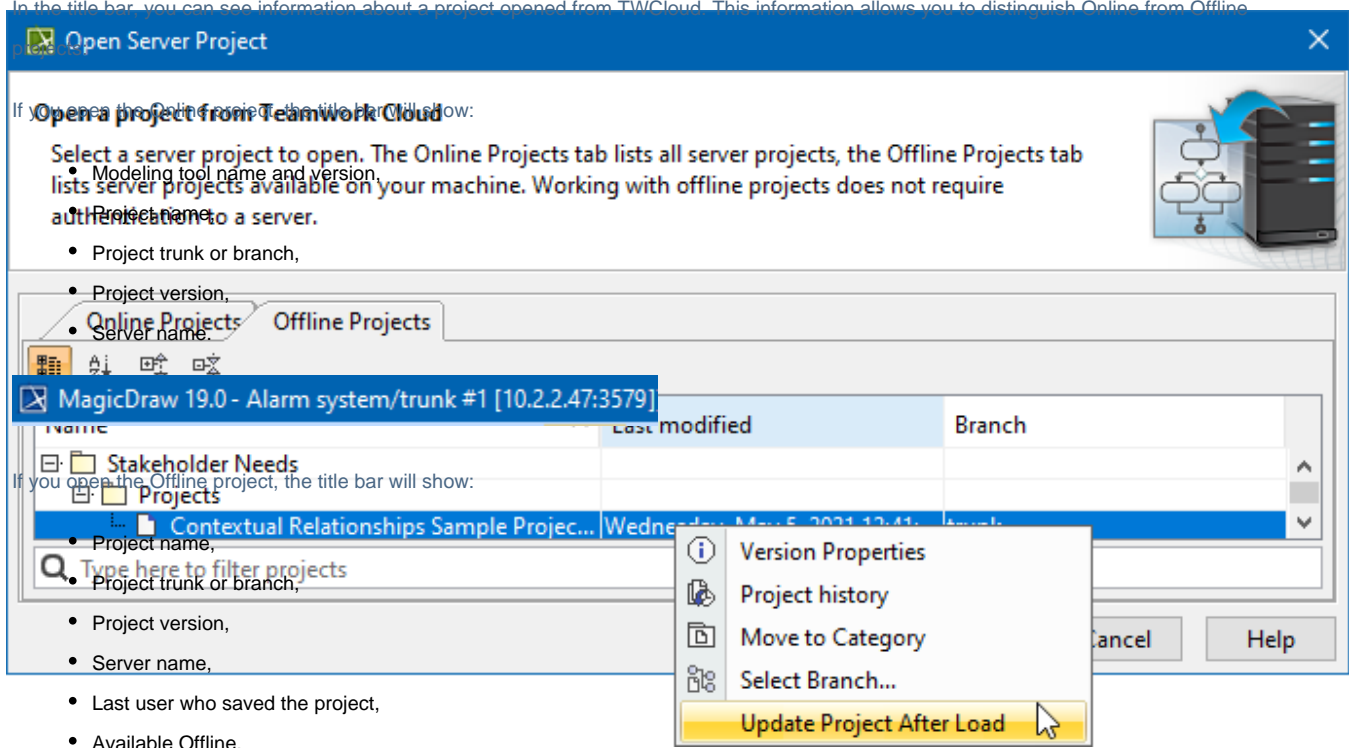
In the title bar, you can see information about a project opened from TWCloud. This information allows you to distinguish Online from Offline projects.

Open Server Project

If you open the Online project, the title bar will show:

Open a project from Teamwork Cloud

Select a server project to open. The Online Projects tab lists all server projects, the Offline Projects tab lists server projects available on your machine. Working with offline projects does not require authentication to a server.

- Modeling tool name and version,
- Project name,
- Project trunk or branch,
- Project version,
- Server name.

Online Projects | Offline Projects

MagicDraw 19.0 - Alarm system/trunk #1 [10.2.2.47:3579]

| Name | Last modified | Branch |
|---|---|---|
| Stakeholder Needs | | |
| Projects | | |
| Contextual Relationships Sample Projec... | Wednesday, May 5, 2021 12:41: | trunk |

If you open the Offline project, the title bar will show:

Type here to filter projects

Version Properties
Project history
Move to Category
Select Branch...
Update Project After Load

Cancel
Help

- Project name,
- Project trunk or branch,
- Project version,
- Server name,
- Last user who saved the project,
- Available Offline.